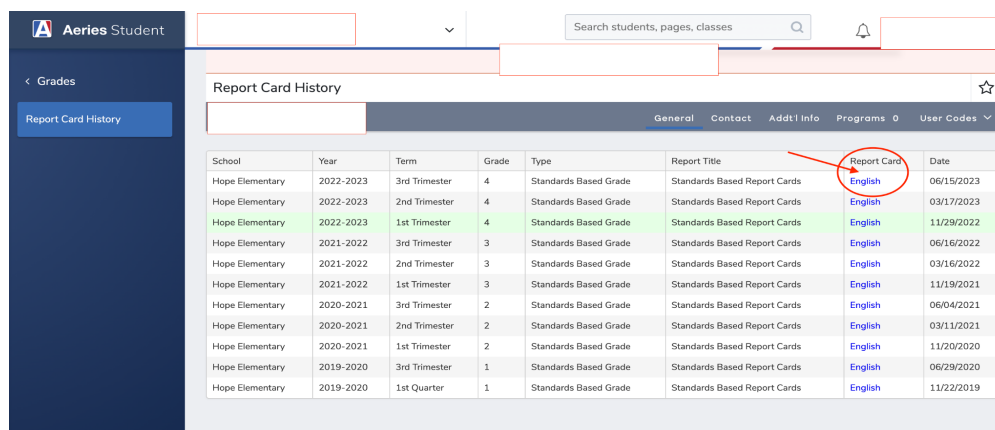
Aeries Student

Search students, pages, classes

< Grades

Report Card History

Report Card History

General Contact Addt'l Info Programs 0 User Codes

| School | Year | Term | Grade | Type | Report Title | Report Card | Date |
|---|---|---|---|---|---|---|---|
| Hope Elementary | 2022-2023 | 3rd Trimester | 4 | Standards Based Grade | Standards Based Report Cards | English | 06/15/2023 |
| Hope Elementary | 2022-2023 | 2nd Trimester | 4 | Standards Based Grade | Standards Based Report Cards | English | 03/17/2023 |
| Hope Elementary | 2022-2023 | 1st Trimester | 4 | Standards Based Grade | Standards Based Report Cards | English | 11/29/2022 |
| Hope Elementary | 2021-2022 | 3rd Trimester | 3 | Standards Based Grade | Standards Based Report Cards | English | 06/16/2022 |
| Hope Elementary | 2021-2022 | 2nd Trimester | 3 | Standards Based Grade | Standards Based Report Cards | English | 03/16/2022 |
| Hope Elementary | 2021-2022 | 1st Trimester | 3 | Standards Based Grade | Standards Based Report Cards | English | 11/19/2021 |
| Hope Elementary | 2020-2021 | 3rd Trimester | 2 | Standards Based Grade | Standards Based Report Cards | English | 06/04/2021 |
| Hope Elementary | 2020-2021 | 2nd Trimester | 2 | Standards Based Grade | Standards Based Report Cards | English | 03/11/2021 |
| Hope Elementary | 2020-2021 | 1st Trimester | 2 | Standards Based Grade | Standards Based Report Cards | English | 11/20/2020 |
| Hope Elementary | 2019-2020 | 3rd Trimester | 1 | Standards Based Grade | Standards Based Report Cards | English | 06/29/2020 |
| Hope Elementary | 2019-2020 | 1st Quarter | 1 | Standards Based Grade | Standards Based Report Cards | English | 11/22/2019 |